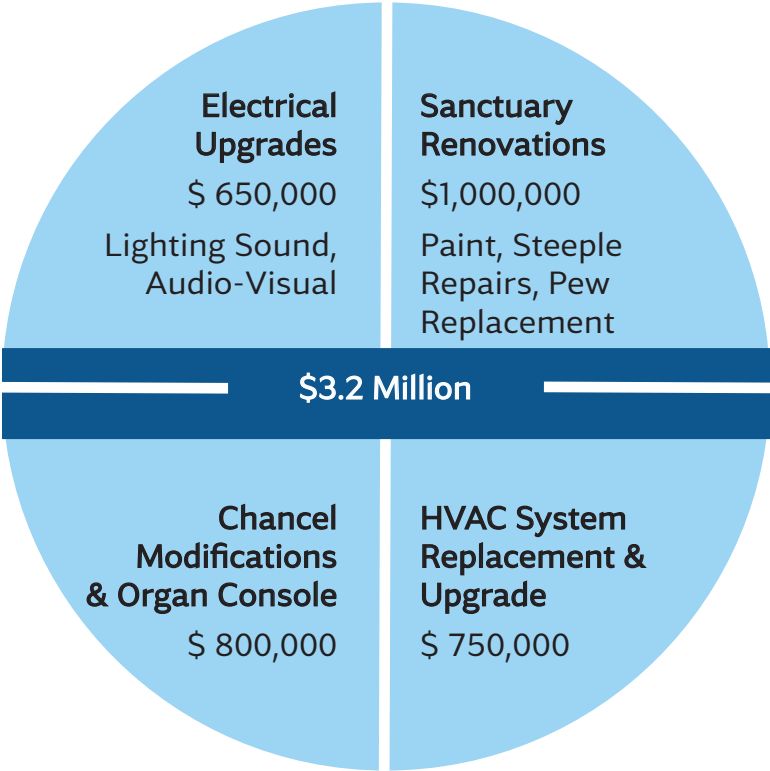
Electrical Upgrades

$ 650,000

Lighting Sound, Audio-Visual

Sanctuary Renovations

$1,000,000

Paint, Steeple Repairs, Pew Replacement

$3.2 Million

Chancel Modifications & Organ Console

$ 800,000

HVAC System Replacement & Upgrade

$ 750,000